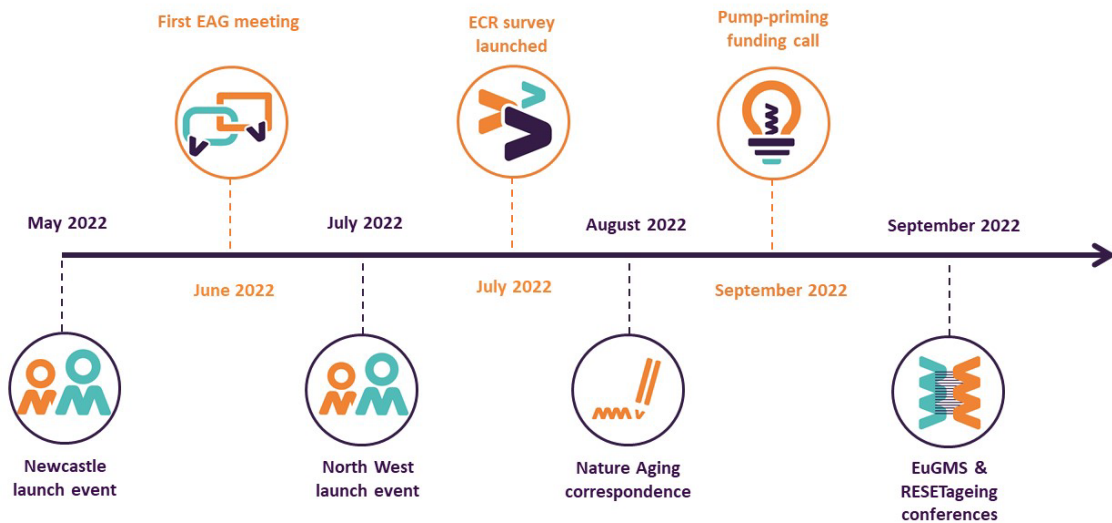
First EAG meeting

ECR survey launched

Pump-priming funding call

May 2022

July 2022

August 2022

September 2022

June 2022

July 2022

September 2022

Newcastle launch event

North West launch event

Nature Aging correspondence

EuGMS & RESETageing conferences